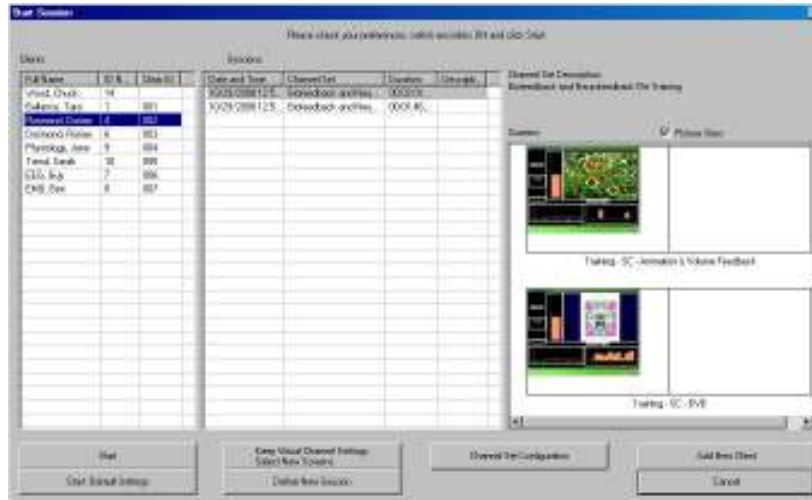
Start Session

Please check your preferences, select sessions (if) and click Start.

Users

| Full Name | ID N... | Client ID |
|---|---|---|
| Wood, Chuck | 14 | |
| Bellamo, Tara | 1 | 001 |
| Raymond Dates | 4 | 002 |
| Desmond Rohan | 6 | 003 |
| Physiology, Jane | 9 | 004 |
| Tetrad, Sarah | 10 | 005 |
| EEG, Bug | 7 | 006 |
| EMG, Ben | 8 | 007 |

Sessions

| Date and Time | Channel Set | Duration | Use graph |
|---|---|---|---|
| 10/29/2008 12:5... | Biofeedback and Neu... | 00:03:0... | |
| 10/29/2008 12:5... | Biofeedback and Neu... | 00:01:46... | |

Channel Set Description:
Biofeedback and Neurofeedback Obr Training

Screens

Picture Preview

Training - SC - Animation & Volume Feedback

Training - SC - BVB

Start

Start Default Settings

Keep Visual Channel Settings
Select New Session

Define New Session

Channel Set Configuration

Add New Client

Cancel